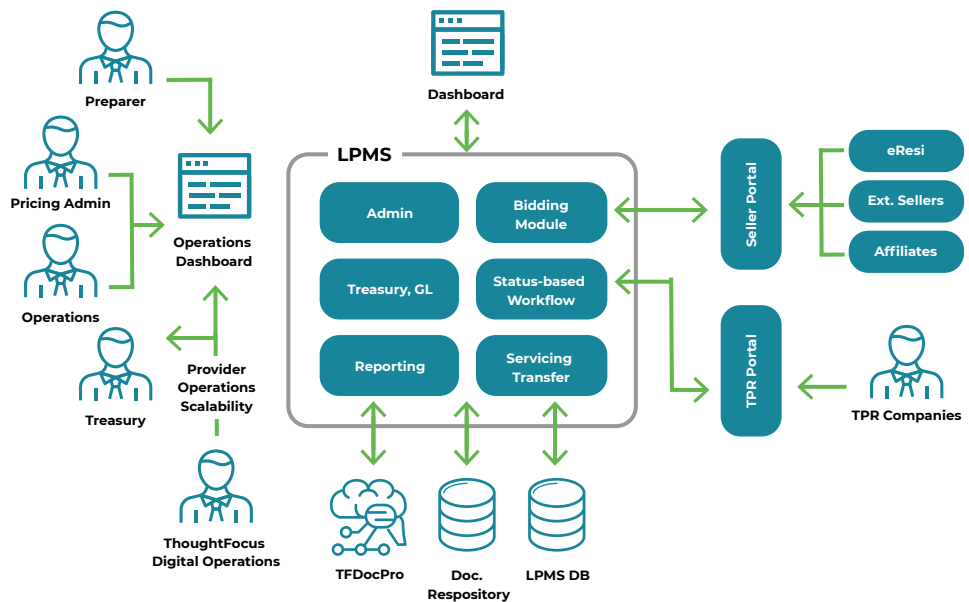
Preparer

Pricing Admin

Operations

Treasury

Operations Dashboard

Provider Operations Scalability

ThoughtFocus Digital Operations

Dashboard

LPMS

Admin

Bidding Module

Treasury, GL

Status-based Workflow

Reporting

Servicing Transfer

TFDocPro

Doc. Respository

LPMS DB

Seller Portal

eResi

Ext. Sellers

Affiliates

TPR Portal

TPR Companies